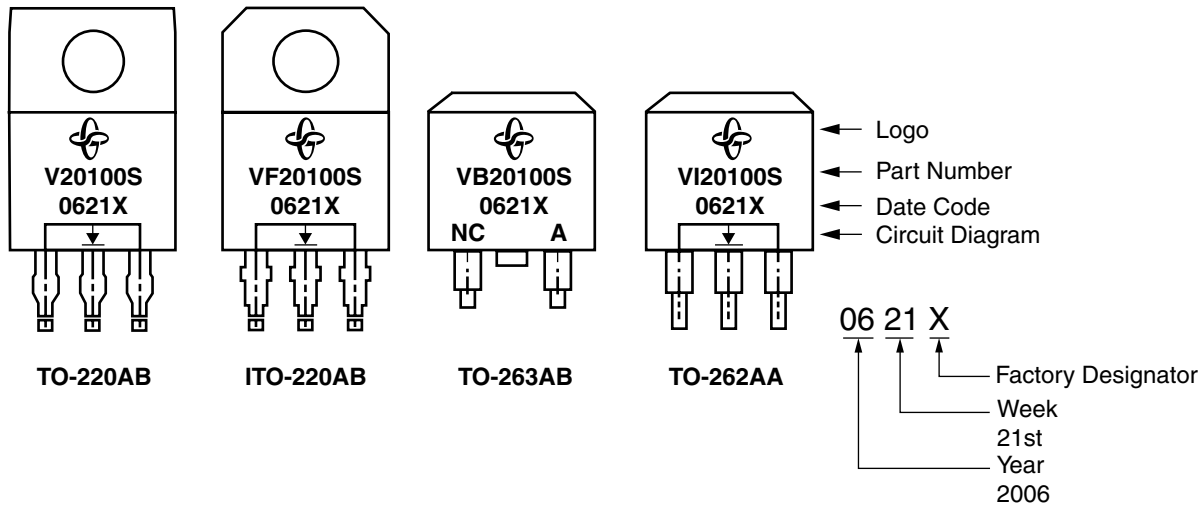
V20100S
0621X

TO-220AB

VF20100S
0621X

ITO-220AB

VB20100S
0621X
NC A

TO-263AB

VI20100S
0621X

TO-262AA

Logo
Part Number
Date Code
Circuit Diagram

06 21 X

Factory Designator
Week
21st
Year
2006